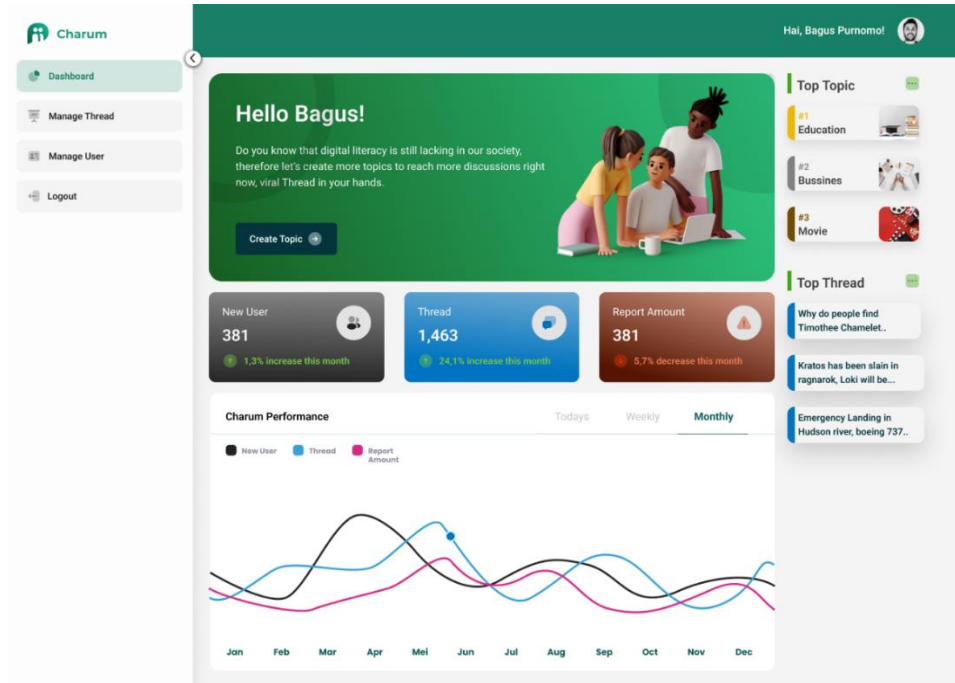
Charum

Dashboard

Manage Thread

Manage User

Logout

Hai, Bagus Purnomo!

Hello Bagus!

Do you know that digital literacy is still lacking in our society, therefore let's create more topics to reach more discussions right now, viral Thread in your hands.

Create Topic

Top Topic

#1
Education

#2
Bussines

#3
Movie

New User
381
1,3% increase this month

Thread
1,463
24,1% increase this month

Report Amount
381
5,7% decrease this month

Top Thread

Why do people find Timothee Chamelet..

Kratos has been slain in ragnarok, Loki will be...

Emergency Landing in Hudson river, boeing 737..

Charum Performance

Todays

Weekly

Monthly

New User

Thread

Report Amount

Jan Feb Mar Apr Mei Jun Jul Aug Sep Oct Nov Dec